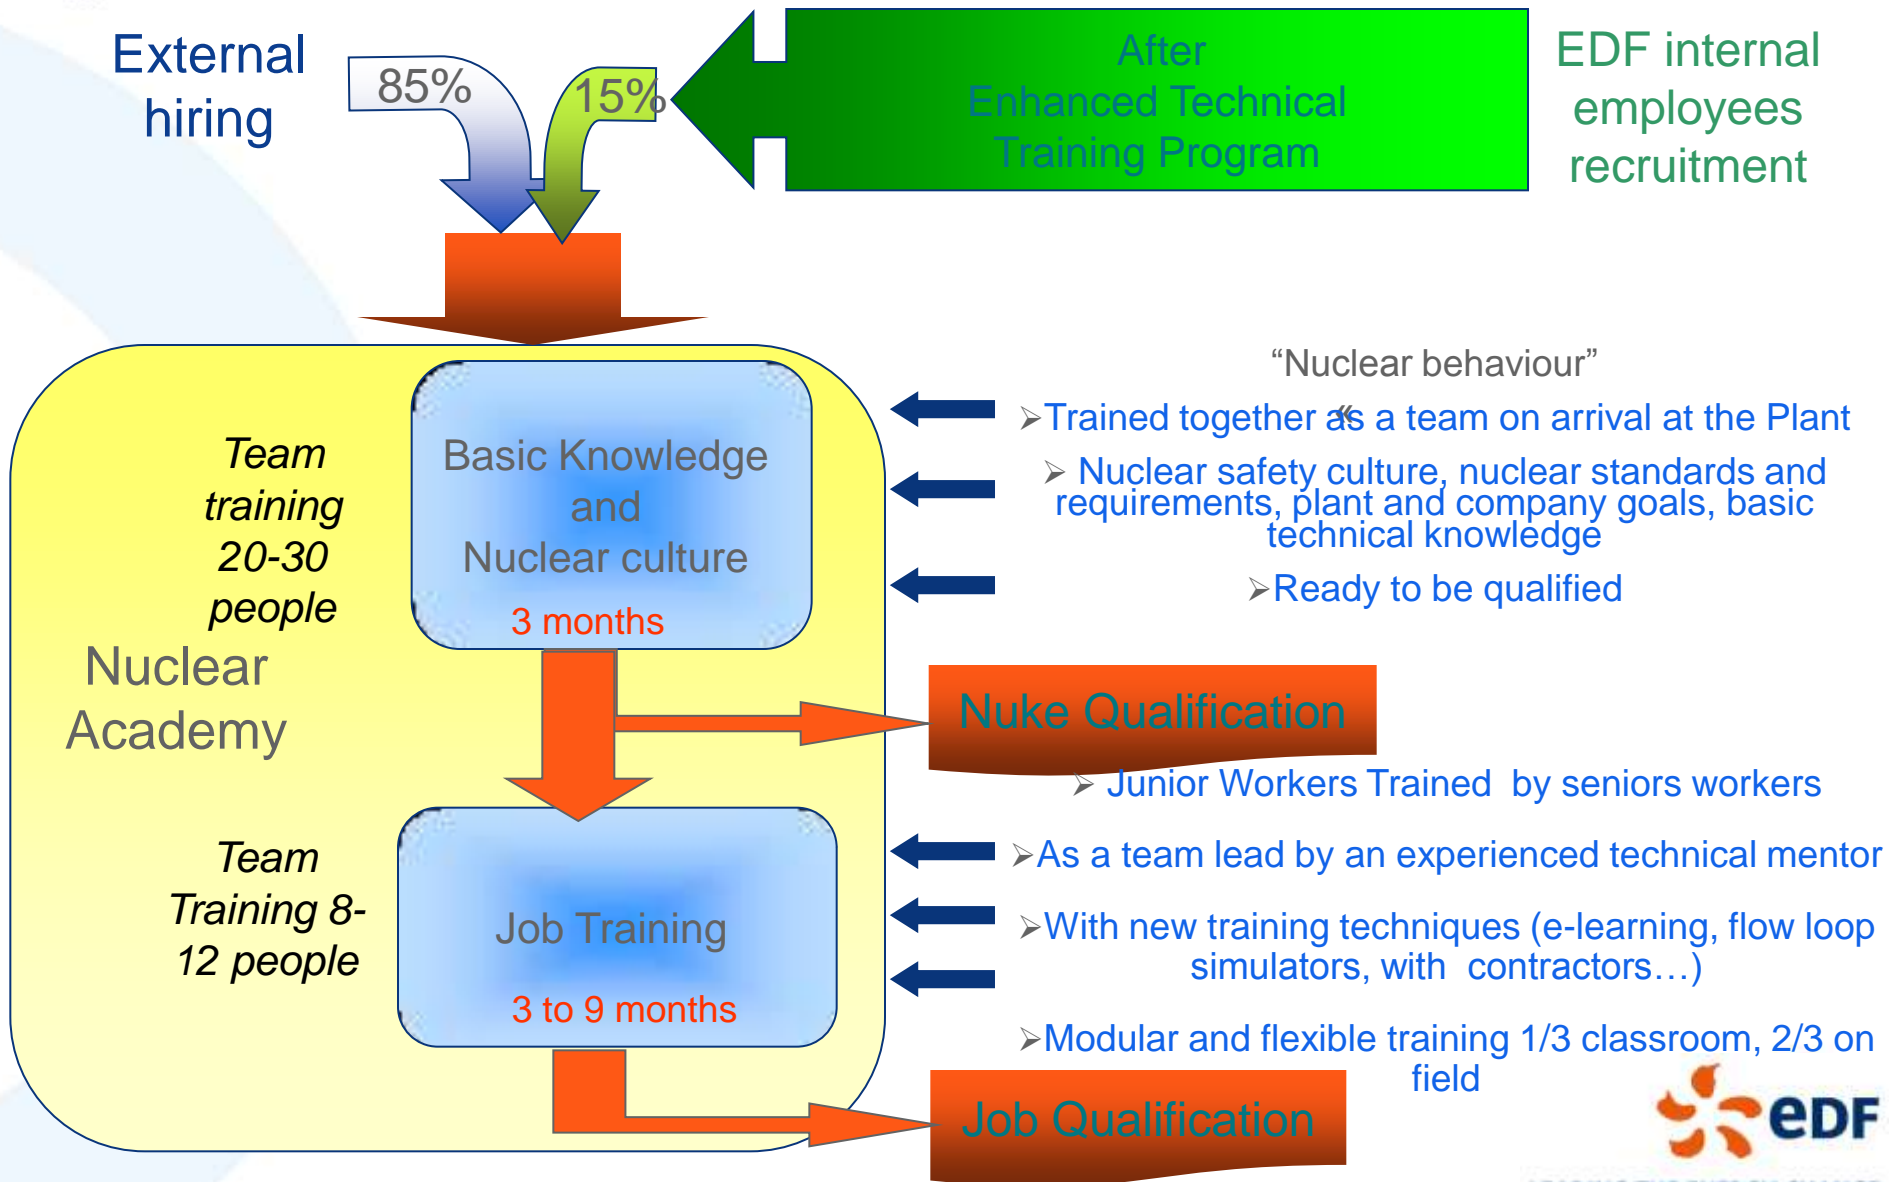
External hiring

85%

15%

After Enhanced Technical Training Program

EDF internal employees recruitment

Team training 20-30 people

Basic Knowledge and Nuclear culture

3 months

Nuclear Academy

“Nuclear behaviour”

➢Trained together as a team on arrival at the Plant

➢ Nuclear safety culture, nuclear standards and requirements, plant and company goals, basic technical knowledge

➢Ready to be qualified

Nuke Qualification

➢ Junior Workers Trained by seniors workers

Team Training 8-12 people

Job Training

3 to 9 months

➢As a team lead by an experienced technical mentor

➢With new training techniques (e-learning, flow loop simulators, with contractors…)

➢Modular and flexible training 1/3 classroom, 2/3 on field

Job Qualification

eDF